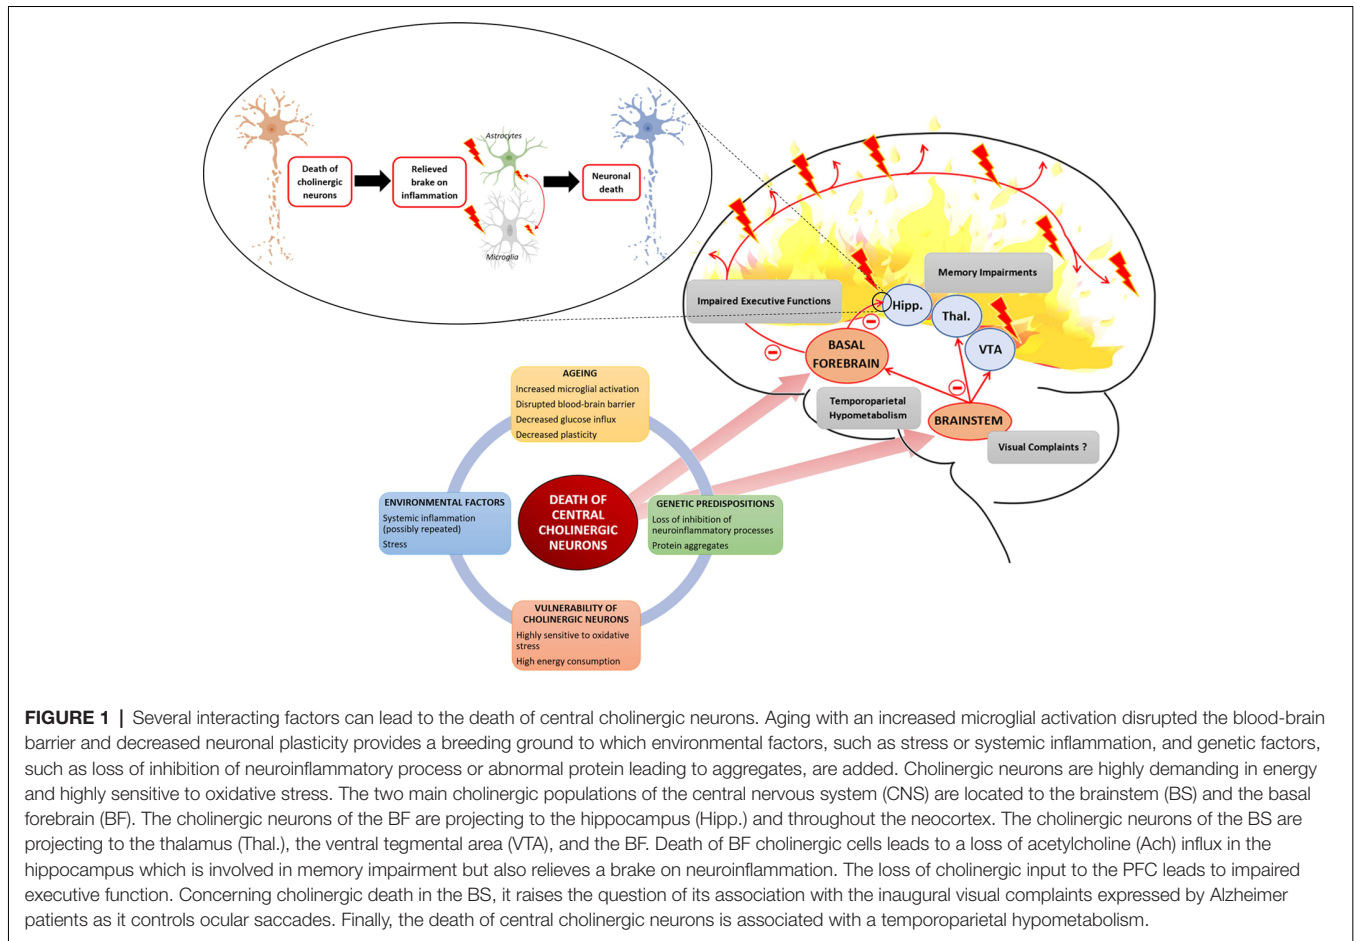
Death of cholinergic neurons

Relieved brake on inflammation

Astrocytes

Microglia

Neuronal death

Memory Impairments

Impaired Executive Functions

Hipp.

Thal.

VTA

BASAL FOREBRAIN

Temporoparietal Hypometabolism

BRAINSTEM

Visual Complaints ?

AGEING
Increased microglial activation
Disrupted blood-brain barrier
Decreased glucose influx
Decreased plasticity

ENVIRONMENTAL FACTORS
Systemic inflammation (possibly repeated)
Stress

DEATH OF CENTRAL CHOLINERGIC NEURONS

GENETIC PREDISPOSITIONS
Loss of inhibition of neuroinflammatory processes
Protein aggregates

VULNERABILITY OF CHOLINERGIC NEURONS
Highly sensitive to oxidative stress
High energy consumption

FIGURE 1 | Several interacting factors can lead to the death of central cholinergic neurons. Aging with an increased microglial activation disrupted the blood-brain barrier and decreased neuronal plasticity provides a breeding ground to which environmental factors, such as stress or systemic inflammation, and genetic factors, such as loss of inhibition of neuroinflammatory process or abnormal protein leading to aggregates, are added. Cholinergic neurons are highly demanding in energy and highly sensitive to oxidative stress. The two main cholinergic populations of the central nervous system (CNS) are located to the brainstem (BS) and the basal forebrain (BF). The cholinergic neurons of the BF are projecting to the hippocampus (Hipp.) and throughout the neocortex. The cholinergic neurons of the BS are projecting to the thalamus (Thal.), the ventral tegmental area (VTA), and the BF. Death of BF cholinergic cells leads to a loss of acetylcholine (Ach) influx in the hippocampus which is involved in memory impairment but also relieves a brake on neuroinflammation. The loss of cholinergic input to the PFC leads to impaired executive function. Concerning cholinergic death in the BS, it raises the question of its association with the inaugural visual complaints expressed by Alzheimer patients as it controls ocular saccades. Finally, the death of central cholinergic neurons is associated with a temporoparietal hypometabolism.